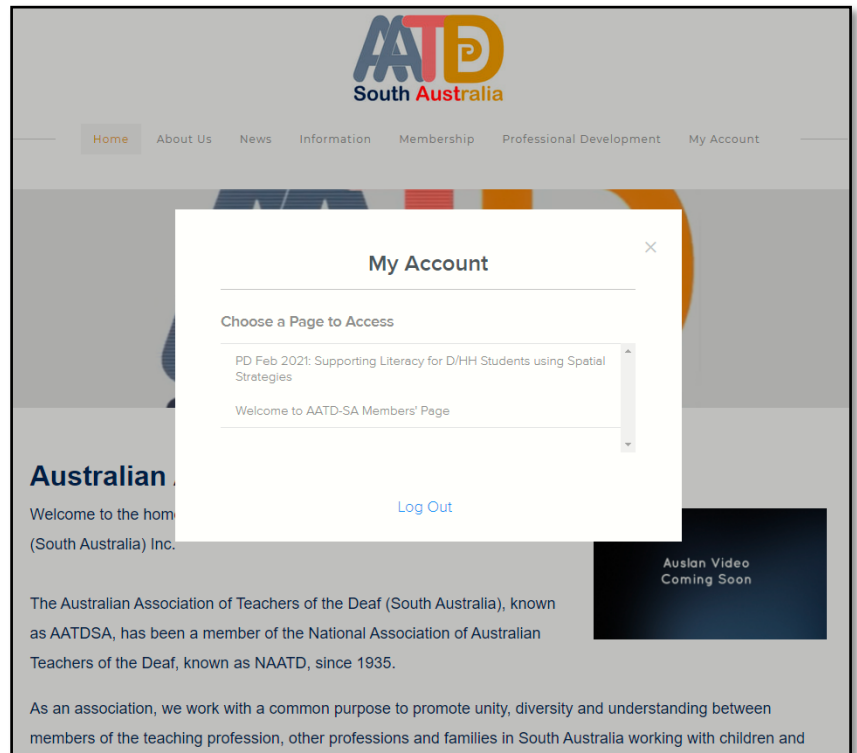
AATD
South Australia

Home About Us News Information Membership Professional Development My Account

My Account

Choose a Page to Access

PD Feb 2021: Supporting Literacy for D/HH Students using Spatial Strategies

Welcome to AATD-SA Members' Page

Log Out

×

Australian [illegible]

Welcome to the home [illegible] (South Australia) Inc.

Auslan Video Coming Soon

The Australian Association of Teachers of the Deaf (South Australia), known as AATDSA, has been a member of the National Association of Australian Teachers of the Deaf, known as NAATD, since 1935.

As an association, we work with a common purpose to promote unity, diversity and understanding between members of the teaching profession, other professions and families in South Australia working with children and